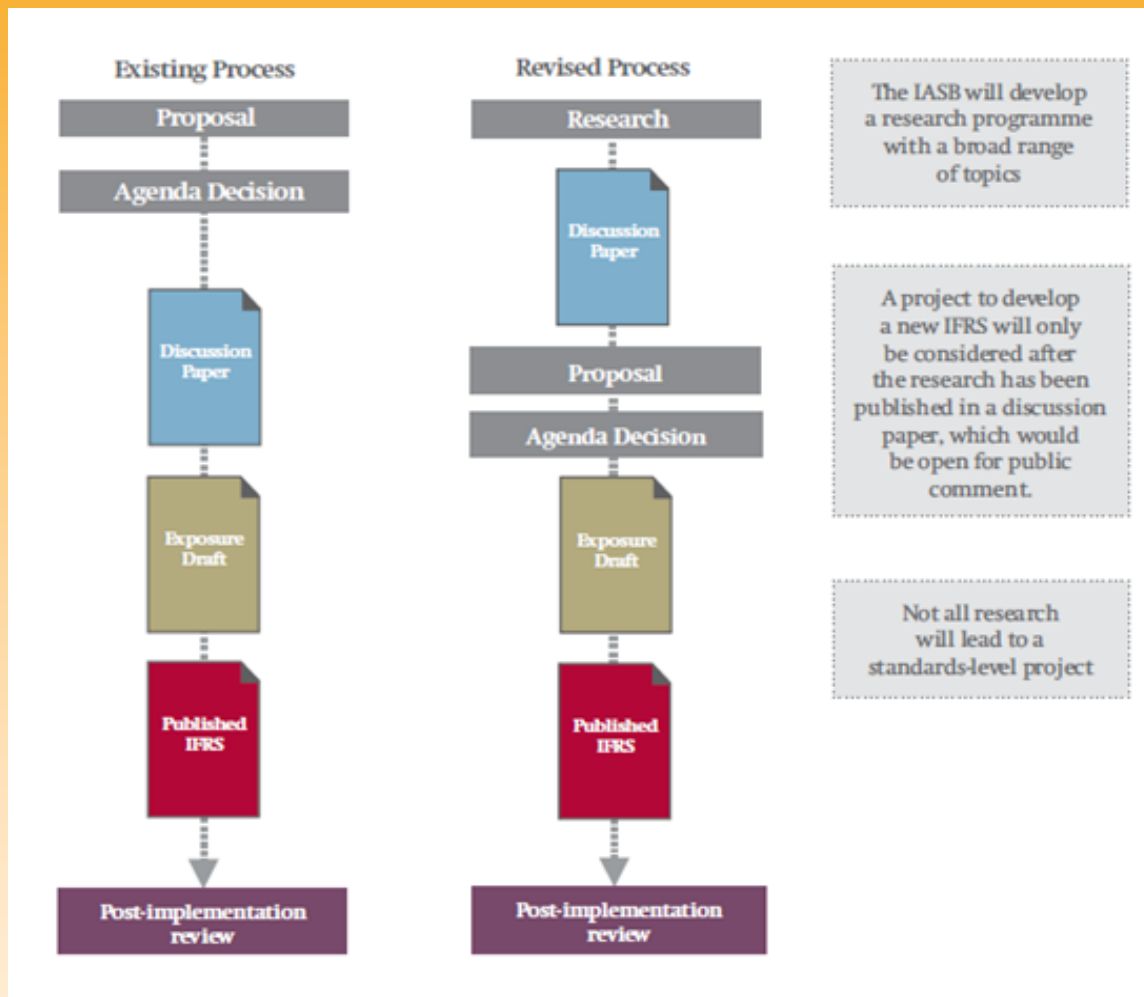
Existing Process

Proposal

Agenda Decision

Discussion Paper

Exposure Draft

Published IFRS

Post-implementation review

Revised Process

Research

Discussion Paper

Proposal

Agenda Decision

Exposure Draft

Published IFRS

Post-implementation review

The IASB will develop a research programme with a broad range of topics

A project to develop a new IFRS will only be considered after the research has been published in a discussion paper, which would be open for public comment.

Not all research will lead to a standards-level project